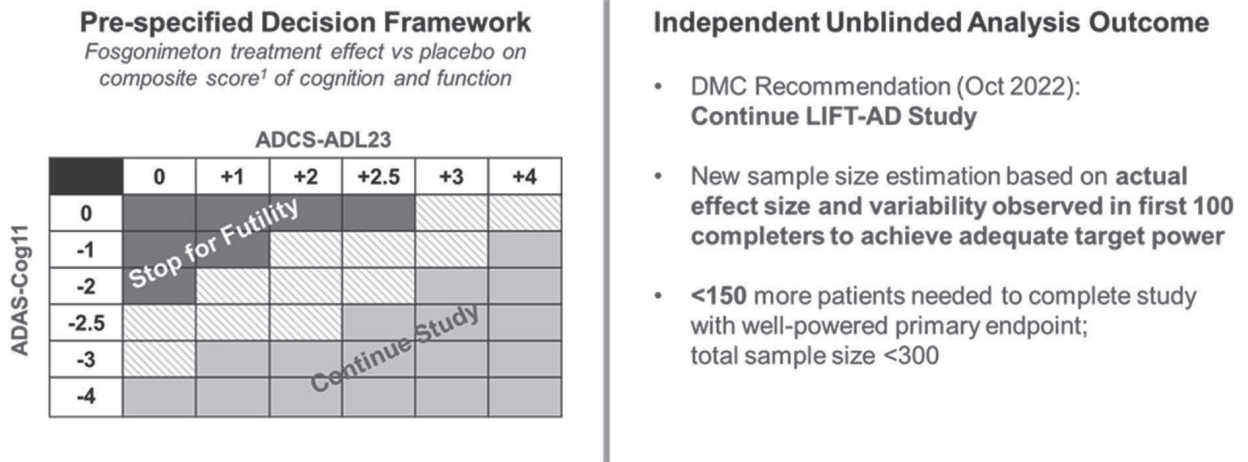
**Pre-specified Decision Framework**

*Fosgonimeton treatment effect vs placebo on composite score¹ of cognition and function*

ADCS-ADL23

ADAS-Cog11

|  | 0 | +1 | +2 | +2.5 | +3 | +4 |
|---|---|---|---|---|---|---|
| 0 |  |  |  |  |  |  |
| -1 |  |  |  |  |  |  |
| -2 |  |  |  |  |  |  |
| -2.5 |  |  |  |  |  |  |
| -3 |  |  |  |  |  |  |
| -4 |  |  |  |  |  |  |

Stop for Futility

Continue Study

**Independent Unblinded Analysis Outcome**

• DMC Recommendation (Oct 2022): **Continue LIFT-AD Study**

• New sample size estimation based on **actual effect size and variability observed in first 100 completers to achieve adequate target power**

• **<150** more patients needed to complete study with well-powered primary endpoint; total sample size <300